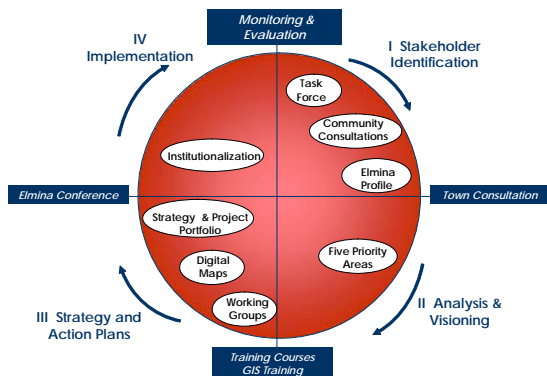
Monitoring & Evaluation

IV Implementation

I Stakeholder Identification

Task Force

Community Consultations

Institutionalization

Elmina Profile

Elmina Conference

Town Consultation

Strategy & Project Portfolio

Digital Maps

Five Priority Areas

Working Groups

III Strategy and Action Plans

II Analysis & Visioning

Training Courses GIS Training